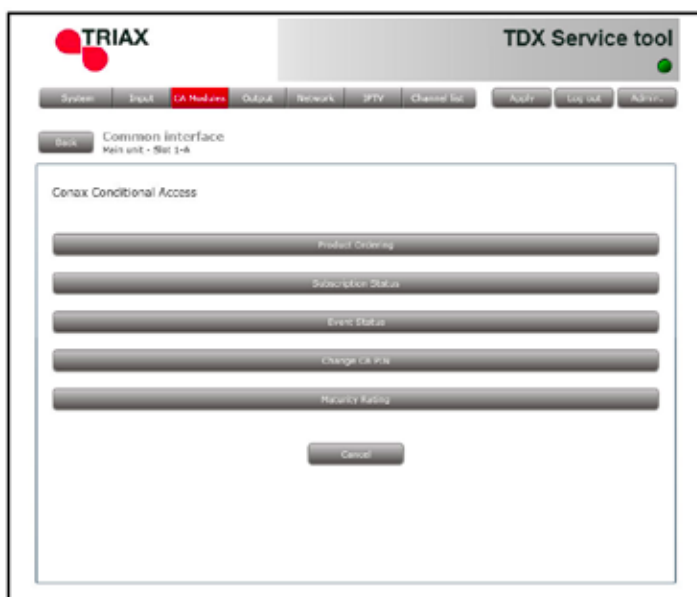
TRIAX

TDX Service tool

System Input CA Modules Output Network IPTV Channel list Apply Log out Admin

Back Common interface
Main unit - Slot 1-A

Conax Conditional Access

Product Ordering

Subscription Status

Event Status

Change CA PIN

Maturity Rating

Cancel